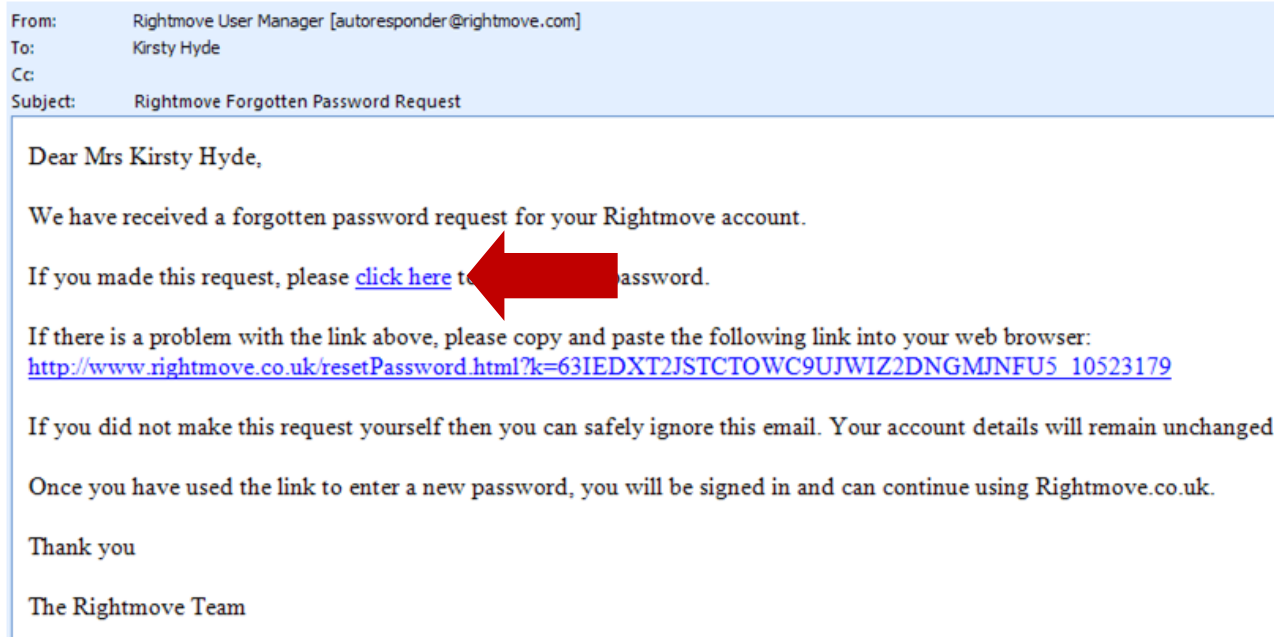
From: Rightmove User Manager [autoresponder@rightmove.com]
To: Kirsty Hyde
Cc:
Subject: Rightmove Forgotten Password Request

Dear Mrs Kirsty Hyde,

We have received a forgotten password request for your Rightmove account.

If you made this request, please click here t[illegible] password.

If there is a problem with the link above, please copy and paste the following link into your web browser:
http://www.rightmove.co.uk/resetPassword.html?k=63IEDXT2JSTCTOWC9UJWIZ2DNGMJNFU5_10523179

If you did not make this request yourself then you can safely ignore this email. Your account details will remain unchanged

Once you have used the link to enter a new password, you will be signed in and can continue using Rightmove.co.uk.

Thank you

The Rightmove Team